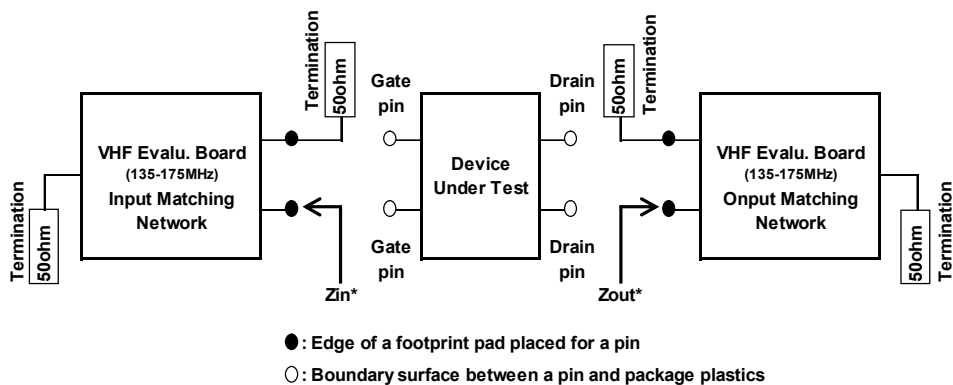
Termination
50ohm

VHF Evalu. Board
(135-175MHz)
Input Matching Network

Termination
50ohm

Gate pin

Gate pin

Device Under Test

Drain pin

Drain pin

Zin*

Zout*

Termination
50ohm

VHF Evalu. Board
(135-175MHz)
Onput Matching Network

Termination
50ohm

●: Edge of a footprint pad placed for a pin

○: Boundary surface between a pin and package plastics